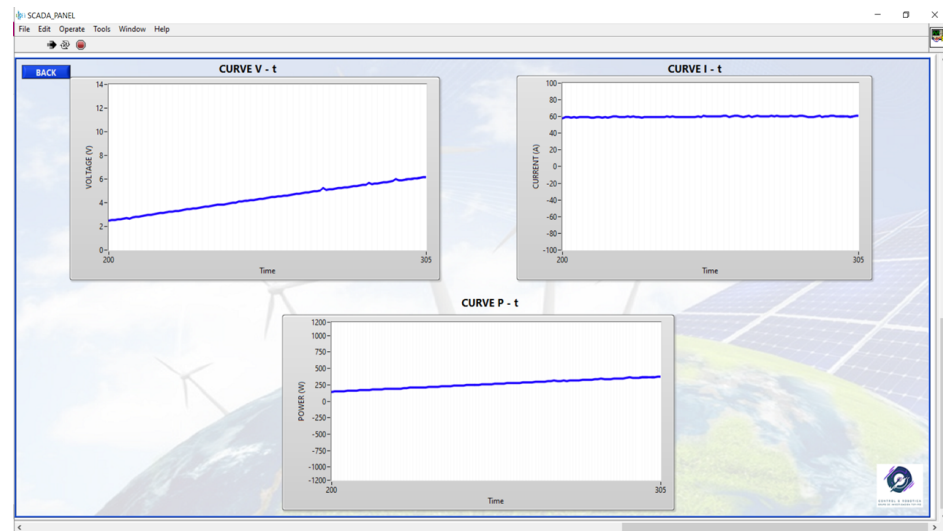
SCADA_PANEL

File Edit Operate Tools Window Help

BACK

CURVE V - t

VOLTAGE (V)

14
12
10
8
6
4
2
0

200 305

Time

CURVE I - t

CURRENT (A)

100
80
60
40
20
0
-20
-40
-60
-80
-100

200 305

Time

CURVE P - t

POWER (W)

1200
1000
750
500
250
0
-250
-500
-750
-1000
-1200

200 305

Time